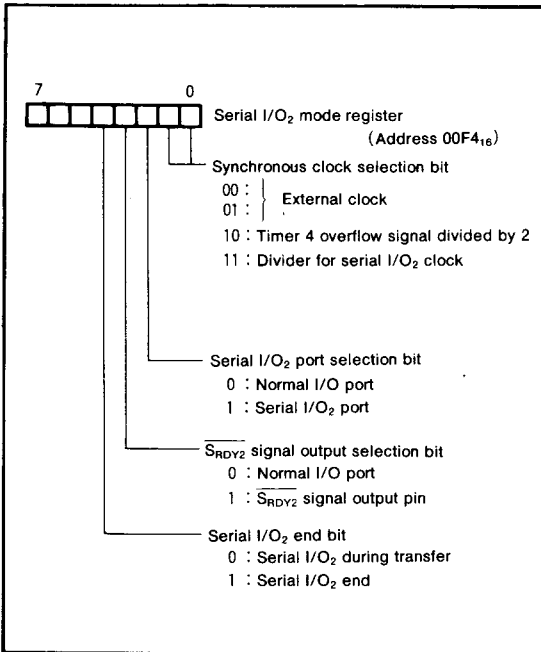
7 0

Serial I/O$_2$ mode register (Address 00F4$_{16}$)

Synchronous clock selection bit
00 : } External clock
01 :
10 : Timer 4 overflow signal divided by 2
11 : Divider for serial I/O$_2$ clock

Serial I/O$_2$ port selection bit
0 : Normal I/O port
1 : Serial I/O$_2$ port

$\overline{S_{RDY2}}$ signal output selection bit
0 : Normal I/O port
1 : $\overline{S_{RDY2}}$ signal output pin

Serial I/O$_2$ end bit
0 : Serial I/O$_2$ during transfer
1 : Serial I/O$_2$ end